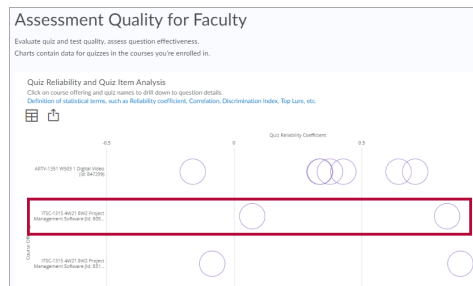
Assessment Quality for Faculty

Evaluate quiz and test quality, assess question effectiveness.

Charts contain data for quizzes in the courses you're enrolled in.

Quiz Reliability and Quiz Item Analysis

Click on course offering and quiz names to drill down to question details.

Definition of statistical terms, such as Reliability coefficient, Correlation, Discrimination Index, Top Lure, etc.

Quiz Reliability Coefficient

-0.5

0

0.5

ARTV-1351 WS03 1 Digital Video (Id: 847209)

ITSC-1315 4W21 BW2 Project Management Software (Id: 806...

ITSC-1315 4W21 BW3 Project Management Software (Id: 851...

Course Off